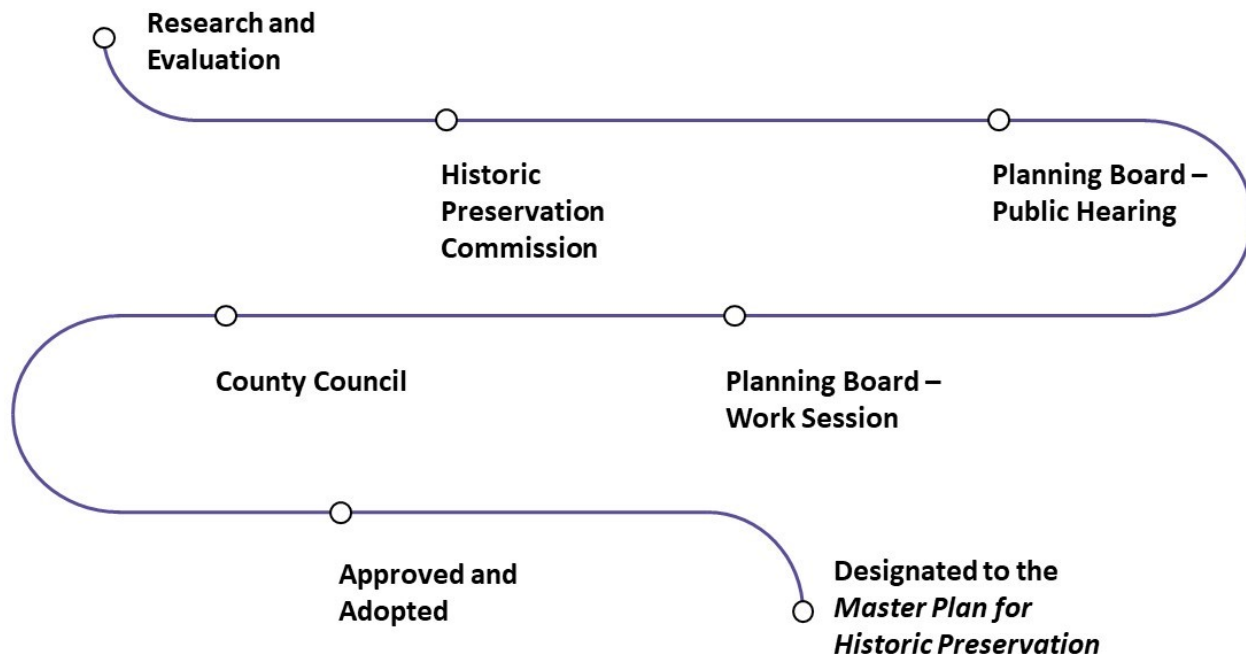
Research and Evaluation

Historic Preservation Commission

Planning Board – Public Hearing

County Council

Planning Board – Work Session

Approved and Adopted

Designated to the *Master Plan for Historic Preservation*